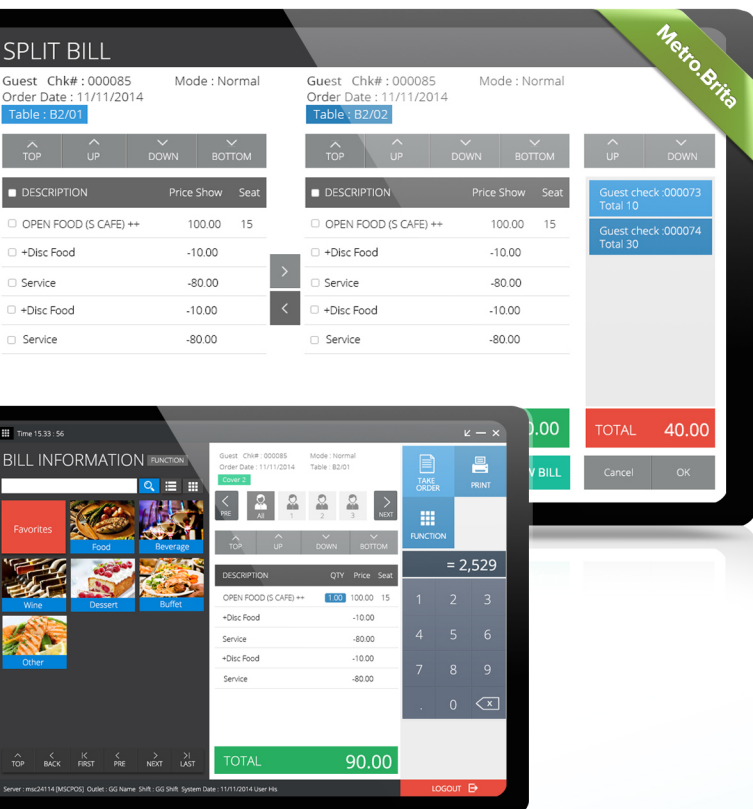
SPLIT BILL

Metro.Brita

Guest Chk# : 000085 Mode : Normal
Order Date : 11/11/2014
Table : B2/01

TOP UP DOWN BOTTOM

| DESCRIPTION | Price Show | Seat |
|---|---|---|
| OPEN FOOD (S CAFE) ++ | 100.00 | 15 |
| +Disc Food | -10.00 | |
| Service | -80.00 | |
| +Disc Food | -10.00 | |
| Service | -80.00 | |

Guest Chk# : 000085 Mode : Normal
Order Date : 11/11/2014
Table : B2/02

TOP UP DOWN BOTTOM

| DESCRIPTION | Price Show | Seat |
|---|---|---|
| OPEN FOOD (S CAFE) ++ | 100.00 | 15 |
| +Disc Food | -10.00 | |
| Service | -80.00 | |
| +Disc Food | -10.00 | |
| Service | -80.00 | |

.00
W BILL

UP DOWN

Guest check :000073
Total 10

Guest check :000074
Total 30

TOTAL 40.00

Cancel OK

Time 15.33 : 56

BILL INFORMATION FUNCTION

Favorites Food Beverage
Wine Dessert Buffet
Other

TOP BACK FIRST PRE NEXT LAST

Guest Chk# : 000085 Mode : Normal
Order Date : 11/11/2014 Table : B2/01
Cover 2

PRE All 1 2 3 NEXT

TOP UP DOWN BOTTOM

| DESCRIPTION | QTY | Price | Seat |
|---|---|---|---|
| OPEN FOOD (S CAFE) ++ | 1.00 | 100.00 | 15 |
| +Disc Food | | -10.00 | |
| Service | | -80.00 | |
| +Disc Food | | -10.00 | |
| Service | | -80.00 | |

TOTAL 90.00

TAKE ORDER PRINT
FUNCTION

= 2,529

1 2 3
4 5 6
7 8 9
. 0

LOGOUT

Server : msc24114 [MSCPOS] Outlet : GG Name Shift : GG Shift System Date : 11/11/2014 User His